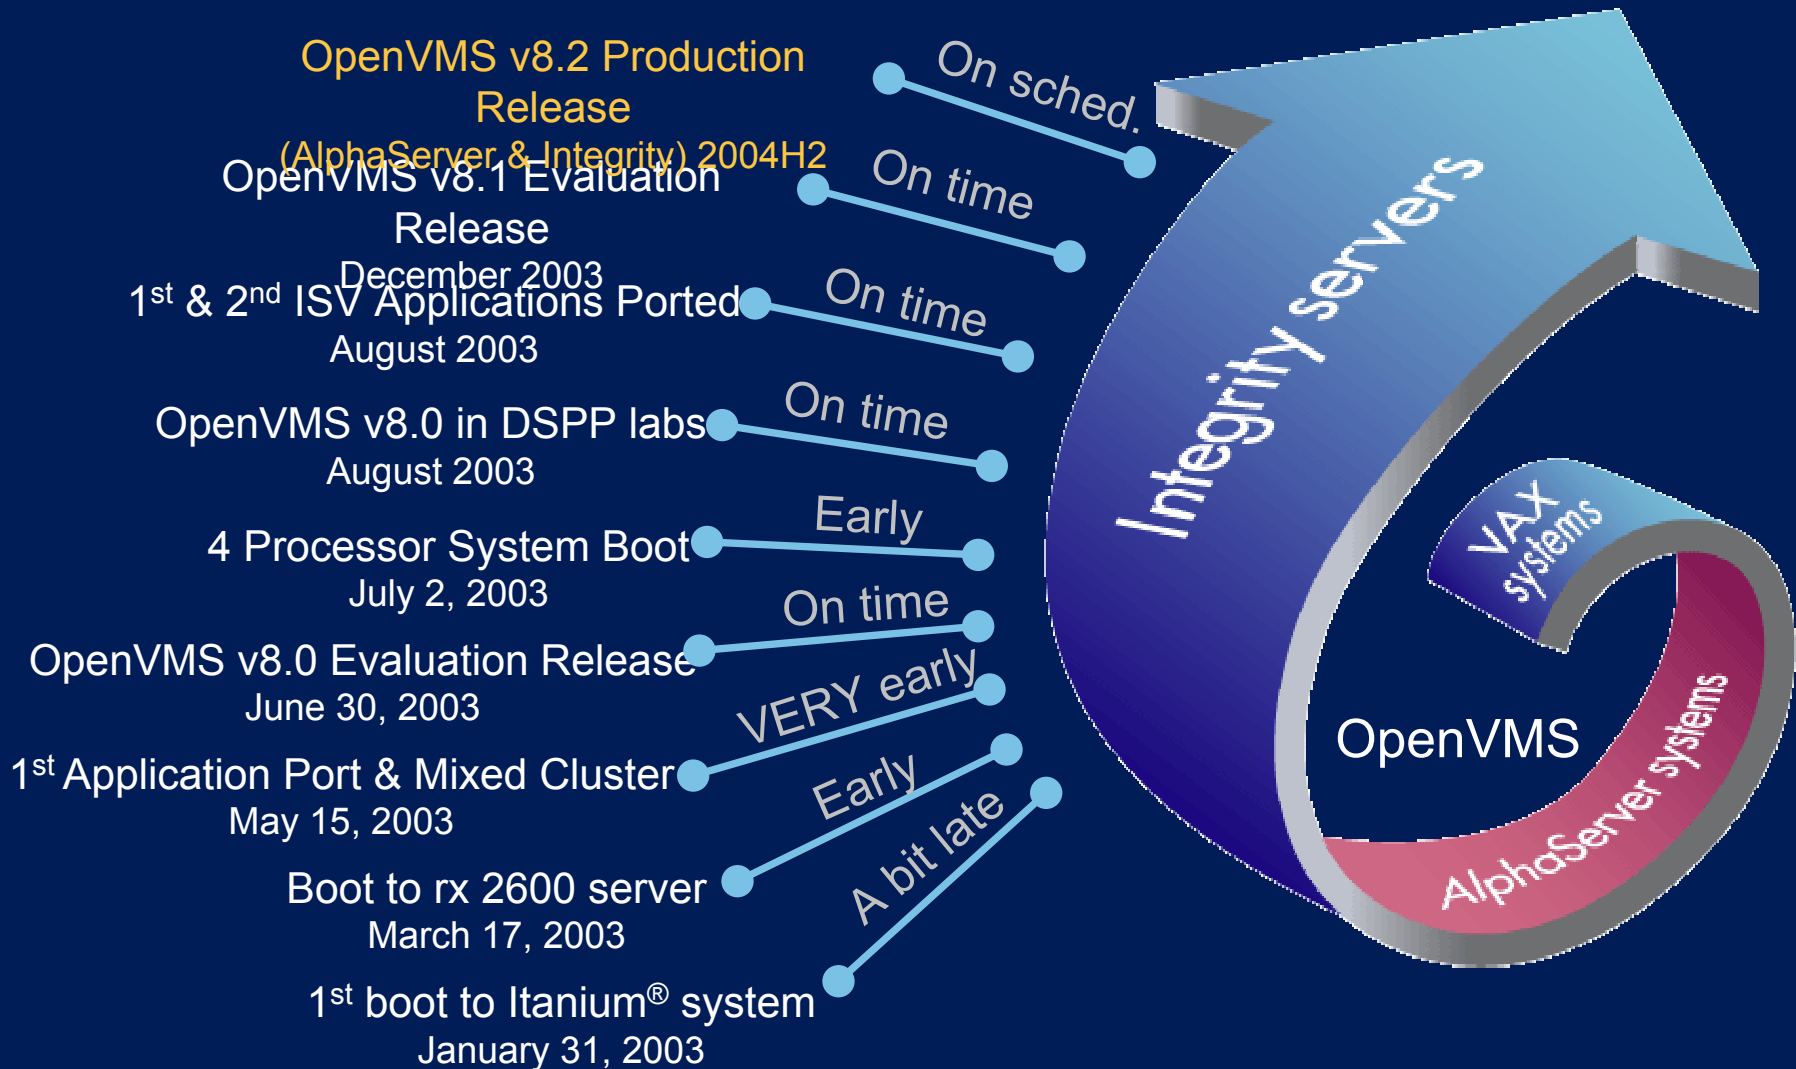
OpenVMS v8.2 Production Release
(AlphaServer & Integrity) 2004H2

On sched.

OpenVMS v8.1 Evaluation Release
December 2003

On time

1$^{st}$ & 2$^{nd}$ ISV Applications Ported
August 2003

On time

OpenVMS v8.0 in DSPP labs
August 2003

On time

4 Processor System Boot
July 2, 2003

Early

OpenVMS v8.0 Evaluation Release
June 30, 2003

On time

1$^{st}$ Application Port & Mixed Cluster
May 15, 2003

VERY early

Boot to rx 2600 server
March 17, 2003

Early

1$^{st}$ boot to Itanium® system
January 31, 2003

A bit late

Integrity servers

VAX systems

OpenVMS

AlphaServer systems